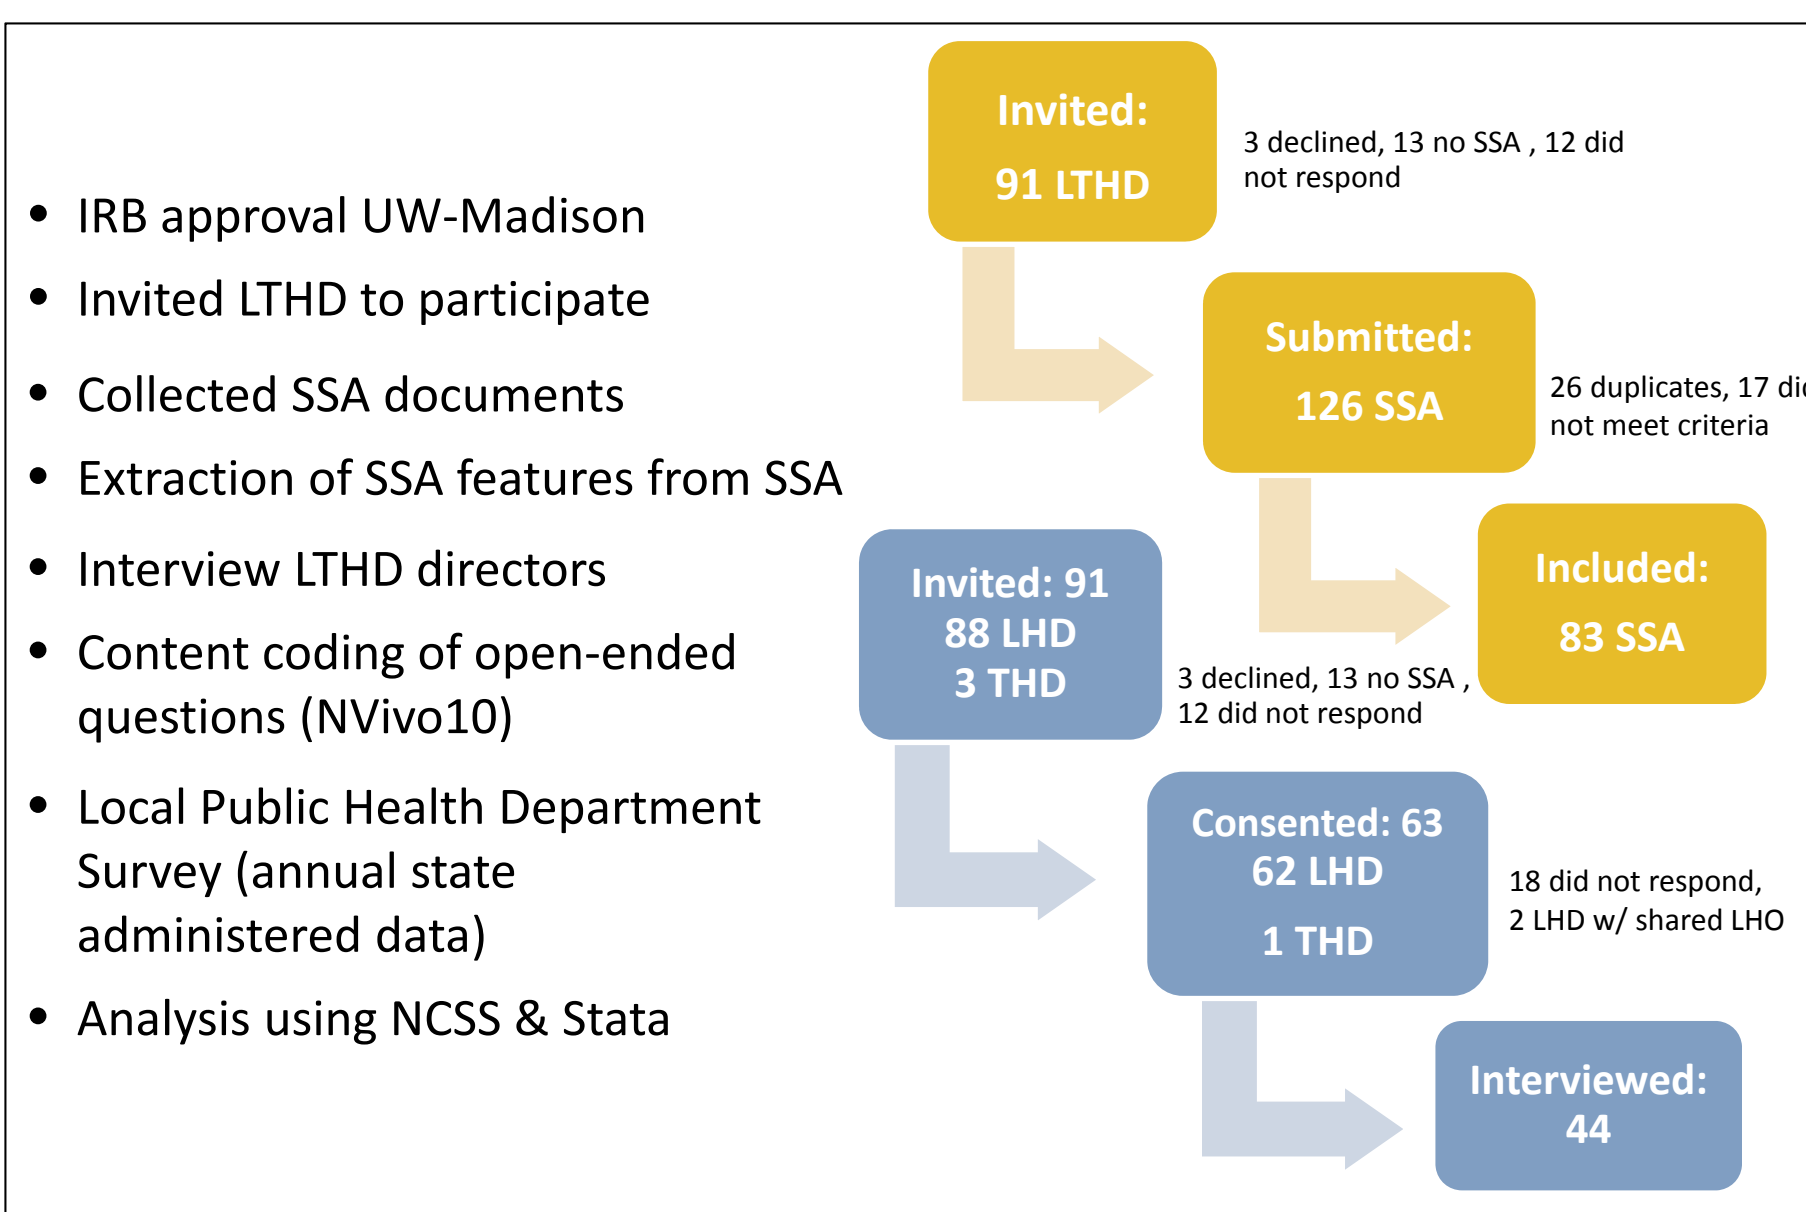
- IRB approval UW-Madison
- Invited LTHD to participate
- Collected SSA documents
- Extraction of SSA features from SSA
- Interview LTHD directors
- Content coding of open-ended questions (NVivo10)
- Local Public Health Department Survey (annual state administered data)
- Analysis using NCSS & Stata

Invited:
91 LTHD

3 declined, 13 no SSA , 12 did not respond

Submitted:
126 SSA

26 duplicates, 17 di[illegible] not meet criteria

Included:
83 SSA

Invited: 91
88 LHD
3 THD

3 declined, 13 no SSA , 12 did not respond

Consented: 63
62 LHD
1 THD

18 did not respond, 2 LHD w/ shared LHO

Interviewed: 44